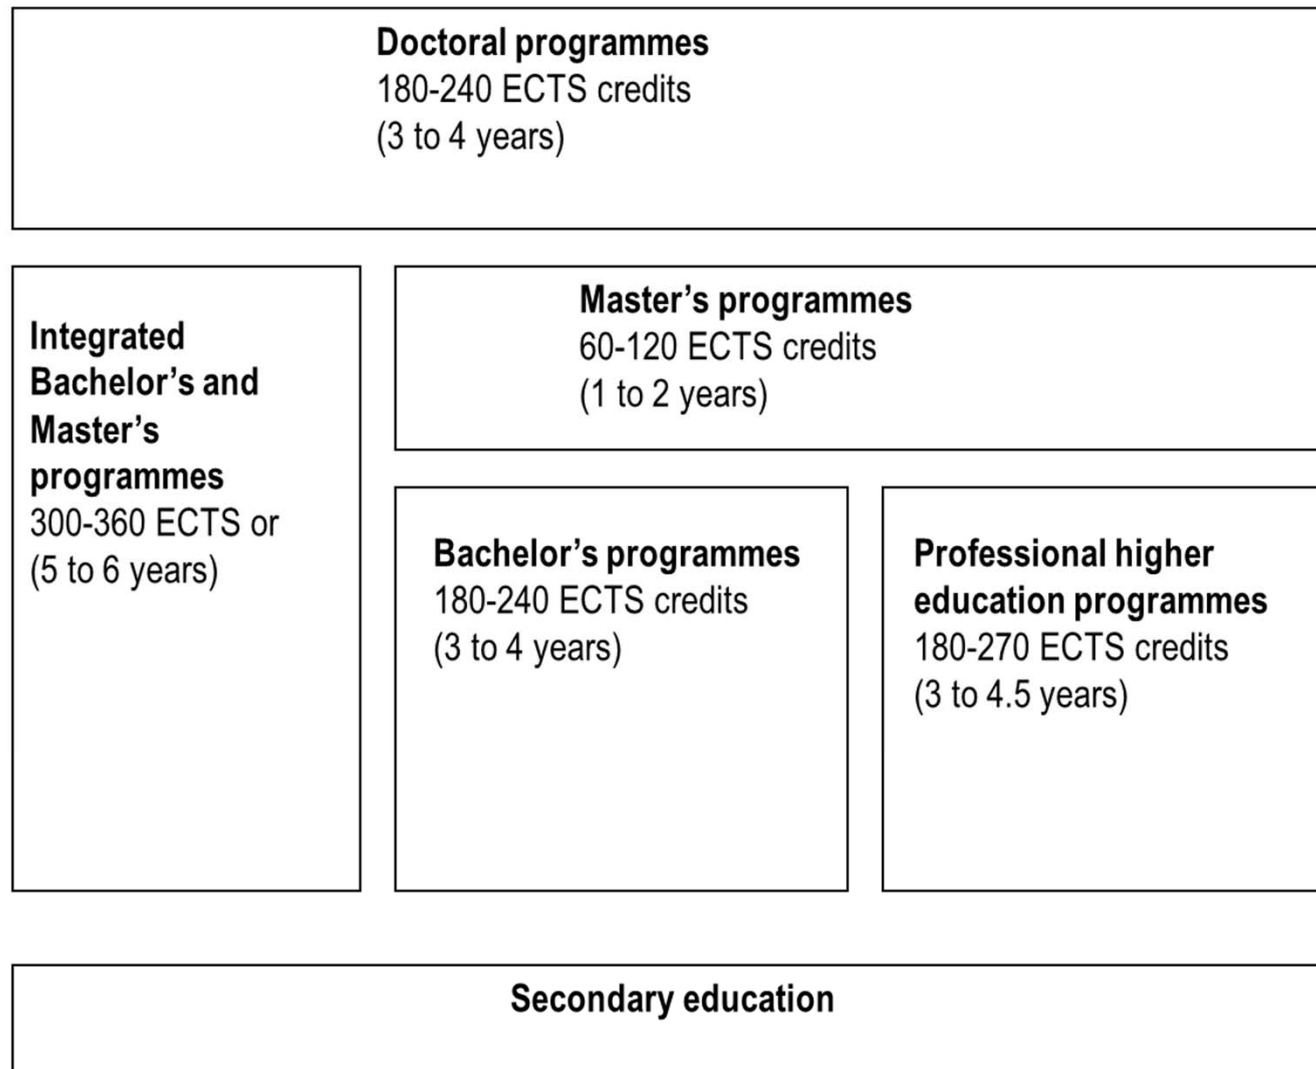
**Doctoral programmes**
180-240 ECTS credits
(3 to 4 years)

**Integrated Bachelor's and Master's programmes**
300-360 ECTS or
(5 to 6 years)

**Master's programmes**
60-120 ECTS credits
(1 to 2 years)

**Bachelor's programmes**
180-240 ECTS credits
(3 to 4 years)

**Professional higher education programmes**
180-270 ECTS credits
(3 to 4.5 years)

**Secondary education**